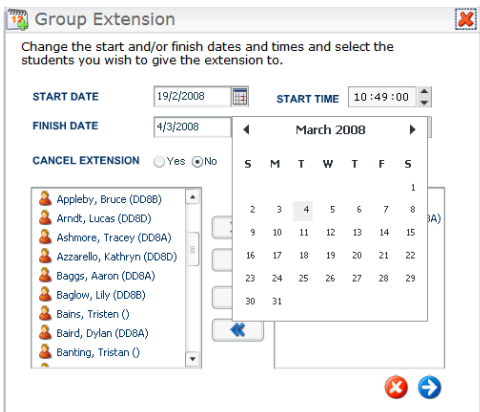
Group Extension

Change the start and/or finish dates and times and select the students you wish to give the extension to.

START DATE 19/2/2008

START TIME 10 : 49 : 00

FINISH DATE 4/3/2008

CANCEL EXTENSION Yes No

March 2008

| S | M | T | W | T | F | S |
|---|---|---|---|---|---|---|
| | | | | | | 1 |
| 2 | 3 | 4 | 5 | 6 | 7 | 8 |
| 9 | 10 | 11 | 12 | 13 | 14 | 15 |
| 16 | 17 | 18 | 19 | 20 | 21 | 22 |
| 23 | 24 | 25 | 26 | 27 | 28 | 29 |
| 30 | 31 | | | | | |

Appleby, Bruce (DD8B)
Arndt, Lucas (DD8D)
Ashmore, Tracey (DD8A)
Azzarello, Kathryn (DD8D)
Baggs, Aaron (DD8A)
Baglow, Lily (DD8B)
Bains, Tristen ()
Baird, Dylan (DD8A)
Banting, Tristan ()

8A)